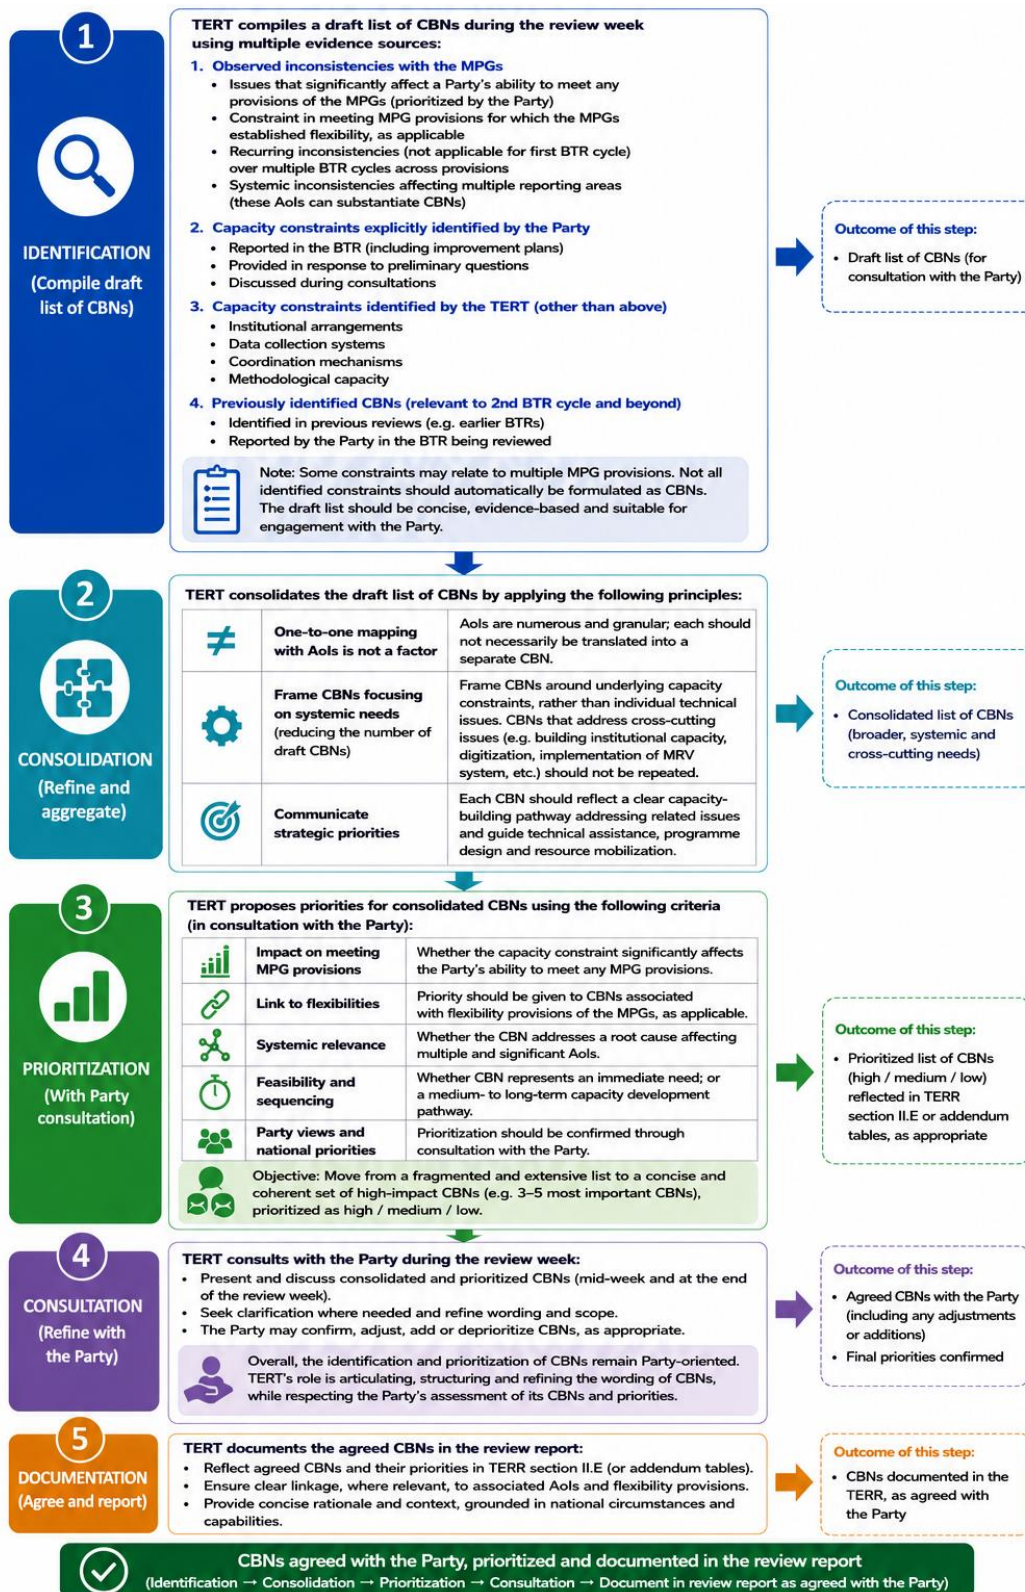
1

IDENTIFICATION (Compile draft list of CBNs)

TERT compiles a draft list of CBNs during the review week using multiple evidence sources:

1. Observed inconsistencies with the MPGs
- Issues that significantly affect a Party's ability to meet any provisions of the MPGs (prioritized by the Party)
- Constraint in meeting MPG provisions for which the MPGs established flexibility, as applicable
- Recurring inconsistencies (not applicable for first BTR cycle) over multiple BTR cycles across provisions
- Systemic inconsistencies affecting multiple reporting areas (these AoIs can substantiate CBNs)

2. Capacity constraints explicitly identified by the Party
- Reported in the BTR (including improvement plans)
- Provided in response to preliminary questions
- Discussed during consultations

3. Capacity constraints identified by the TERT (other than above)
- Institutional arrangements
- Data collection systems
- Coordination mechanisms
- Methodological capacity

4. Previously identified CBNs (relevant to 2nd BTR cycle and beyond)
- Identified in previous reviews (e.g. earlier BTRs)
- Reported by the Party in the BTR being reviewed

Note: Some constraints may relate to multiple MPG provisions. Not all identified constraints should automatically be formulated as CBNs. The draft list should be concise, evidence-based and suitable for engagement with the Party.

Outcome of this step:
- Draft list of CBNs (for consultation with the Party)

2

CONSOLIDATION (Refine and aggregate)

TERT consolidates the draft list of CBNs by applying the following principles:

| | | |
|---|---|---|
| ≠ | One-to-one mapping with AoIs is not a factor | AoIs are numerous and granular; each should not necessarily be translated into a separate CBN. |
| | Frame CBNs focusing on systemic needs (reducing the number of draft CBNs) | Frame CBNs around underlying capacity constraints, rather than individual technical issues. CBNs that address cross-cutting issues (e.g. building institutional capacity, digitization, implementation of MRV system, etc.) should not be repeated. |
| | Communicate strategic priorities | Each CBN should reflect a clear capacity-building pathway addressing related issues and guide technical assistance, programme design and resource mobilization. |

Outcome of this step:
- Consolidated list of CBNs (broader, systemic and cross-cutting needs)

3

PRIORITIZATION (With Party consultation)

TERT proposes priorities for consolidated CBNs using the following criteria (in consultation with the Party):

| | | |
|---|---|---|
| | Impact on meeting MPG provisions | Whether the capacity constraint significantly affects the Party's ability to meet any MPG provisions. |
| | Link to flexibilities | Priority should be given to CBNs associated with flexibility provisions of the MPGs, as applicable. |
| | Systemic relevance | Whether the CBN addresses a root cause affecting multiple and significant AoIs. |
| | Feasibility and sequencing | Whether CBN represents an immediate need; or a medium- to long-term capacity development pathway. |
| | Party views and national priorities | Prioritization should be confirmed through consultation with the Party. |

Objective: Move from a fragmented and extensive list to a concise and coherent set of high-impact CBNs (e.g. 3–5 most important CBNs), prioritized as high / medium / low.

Outcome of this step:
- Prioritized list of CBNs (high / medium / low) reflected in TERR section II.E or addendum tables, as appropriate

4

CONSULTATION (Refine with the Party)

TERT consults with the Party during the review week:
- Present and discuss consolidated and prioritized CBNs (mid-week and at the end of the review week).
- Seek clarification where needed and refine wording and scope.
- The Party may confirm, adjust, add or deprioritize CBNs, as appropriate.

Overall, the identification and prioritization of CBNs remain Party-oriented. TERT's role is articulating, structuring and refining the wording of CBNs, while respecting the Party's assessment of its CBNs and priorities.

Outcome of this step:
- Agreed CBNs with the Party (including any adjustments or additions)
- Final priorities confirmed

5

DOCUMENTATION (Agree and report)

TERT documents the agreed CBNs in the review report:
- Reflect agreed CBNs and their priorities in TERR section II.E (or addendum tables).
- Ensure clear linkage, where relevant, to associated AoIs and flexibility provisions.
- Provide concise rationale and context, grounded in national circumstances and capabilities.

Outcome of this step:
- CBNs documented in the TERR, as agreed with the Party

CBNs agreed with the Party, prioritized and documented in the review report
(Identification → Consolidation → Prioritization → Consultation → Document in review report as agreed with the Party)